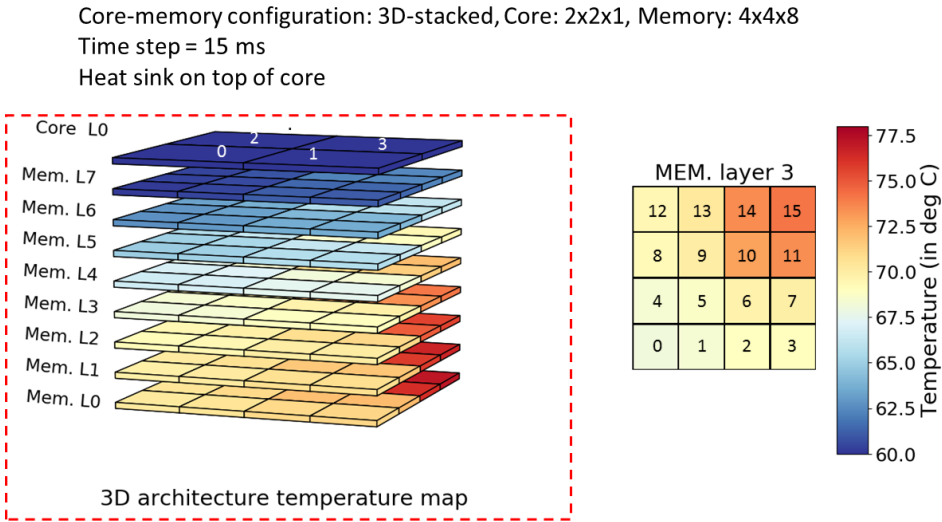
Core-memory configuration: 3D-stacked, Core: 2x2x1, Memory: 4x4x8
Time step = 15 ms
Heat sink on top of core

Core L0
0 2 1 3
Mem. L7
Mem. L6
Mem. L5
Mem. L4
Mem. L3
Mem. L2
Mem. L1
Mem. L0

3D architecture temperature map

MEM. layer 3

| 12 | 13 | 14 | 15 |
|---|---|---|---|
| 8 | 9 | 10 | 11 |
| 4 | 5 | 6 | 7 |
| 0 | 1 | 2 | 3 |

77.5
75.0
72.5
70.0
67.5
65.0
62.5
60.0
Temperature (in deg C)